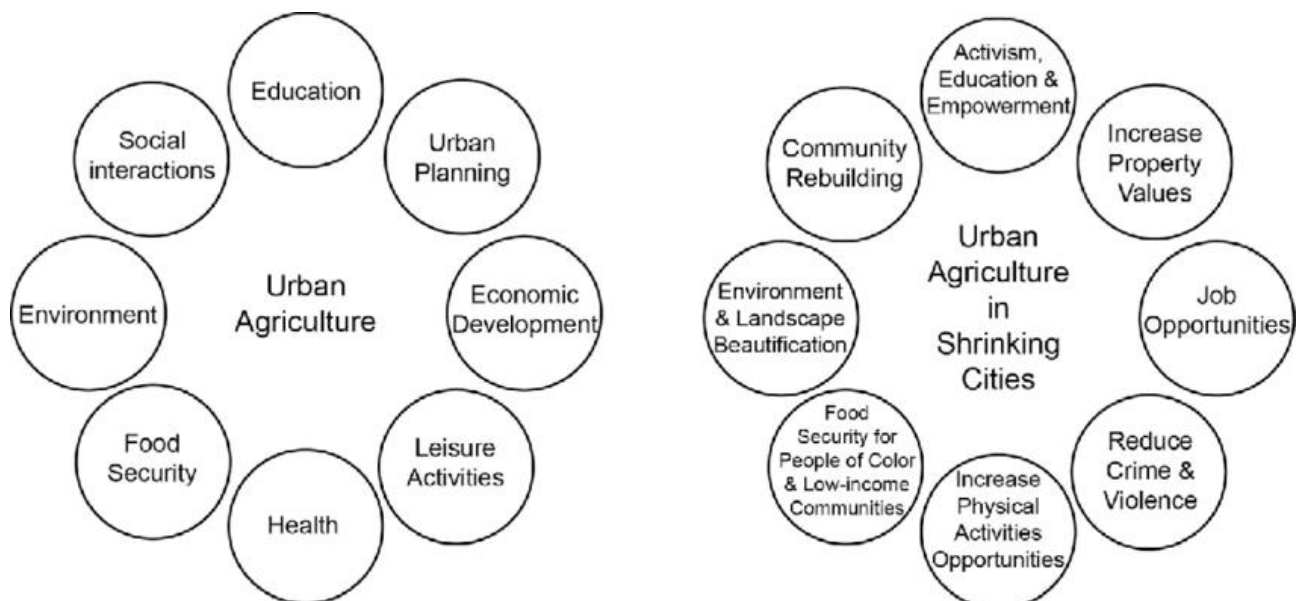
Urban Agriculture

Education

Urban Planning

Economic Development

Leisure Activities

Health

Food Security

Environment

Social interactions

Urban Agriculture in Shrinking Cities

Activism, Education & Empowerment

Increase Property Values

Job Opportunities

Reduce Crime & Violence

Increase Physical Activities Opportunities

Food Security for People of Color & Low-income Communities

Environment & Landscape Beautification

Community Rebuilding